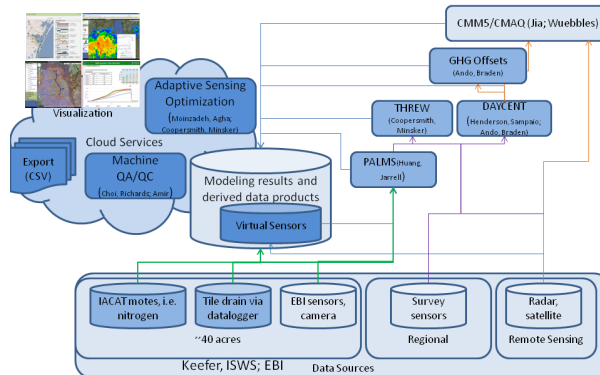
CMM5/CMAQ (Jia; Wuebbles)

GHG Offsets
(Ando, Braden)

Adaptive Sensing Optimization
(Moinzadeh, Agha; Coopersmith, Minsker)

THREW
(Coopersmith, Minsker)

DAYCENT
(Henderson, Sampaio; Ando, Braden)

Visualization

Cloud Services

Export
(CSV)

Machine QA/QC
(Choi, Richards; Amir)

Modeling results and derived data products

Virtual Sensors

PALMS(Huang, Jarrell)

IACAT motes, i.e. nitrogen

Tile drain via datalogger

EBI sensors, camera

~40 acres

Survey sensors

Regional

Radar, satellite

Remote Sensing

Keefer, ISWS; EBI

Data Sources